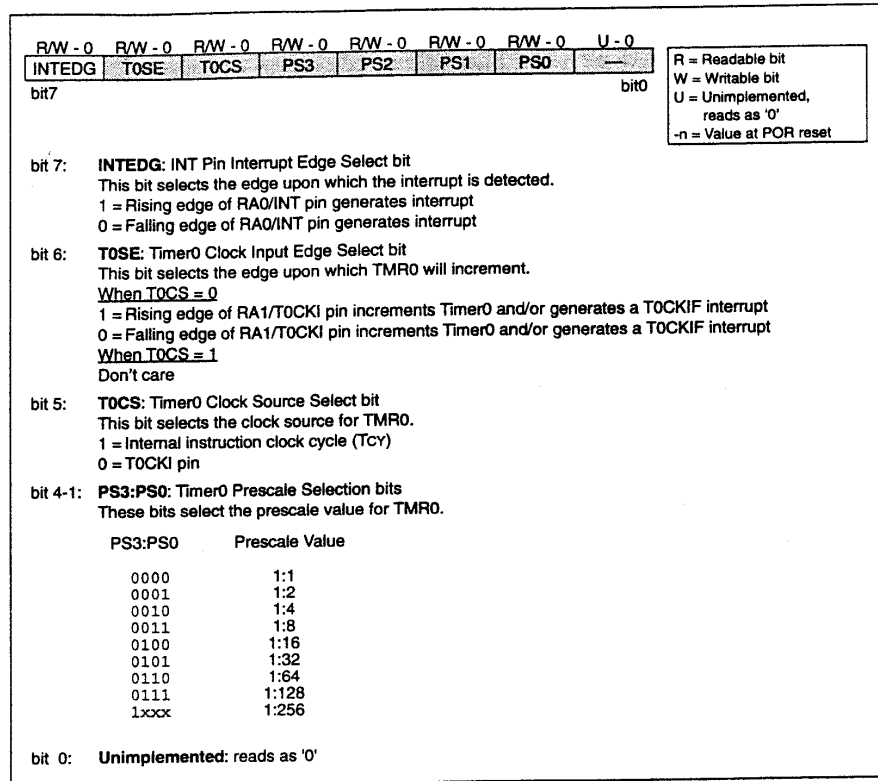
| R/W - 0 | R/W - 0 | R/W - 0 | R/W - 0 | R/W - 0 | R/W - 0 | R/W - 0 | U - 0 |
|---|---|---|---|---|---|---|---|
| INTEDG | T0SE | T0CS | PS3 | PS2 | PS1 | PS0 | — |

bit7 bit0

R = Readable bit
W = Writable bit
U = Unimplemented, reads as '0'
-n = Value at POR reset

bit 7: **INTEDG**: INT Pin Interrupt Edge Select bit
This bit selects the edge upon which the interrupt is detected.
1 = Rising edge of RA0/INT pin generates interrupt
0 = Falling edge of RA0/INT pin generates interrupt

bit 6: **T0SE**: Timer0 Clock Input Edge Select bit
This bit selects the edge upon which TMR0 will increment.
When T0CS = 0
1 = Rising edge of RA1/T0CKI pin increments Timer0 and/or generates a T0CKIF interrupt
0 = Falling edge of RA1/T0CKI pin increments Timer0 and/or generates a T0CKIF interrupt
When T0CS = 1
Don't care

bit 5: **T0CS**: Timer0 Clock Source Select bit
This bit selects the clock source for TMR0.
1 = Internal instruction clock cycle (TCY)
0 = T0CKI pin

bit 4-1: **PS3:PS0**: Timer0 Prescale Selection bits
These bits select the prescale value for TMR0.

| PS3:PS0 | Prescale Value |
|---|---|
| 0000 | 1:1 |
| 0001 | 1:2 |
| 0010 | 1:4 |
| 0011 | 1:8 |
| 0100 | 1:16 |
| 0101 | 1:32 |
| 0110 | 1:64 |
| 0111 | 1:128 |
| 1xxx | 1:256 |

bit 0: **Unimplemented**: reads as '0'